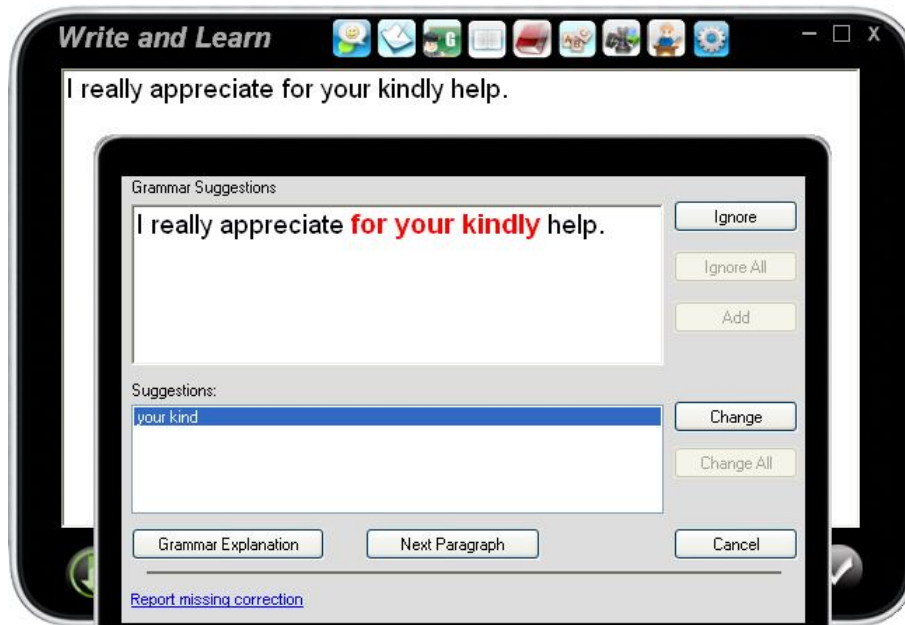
Write and Learn

G

— □ X

I really appreciate for your kindly help.

Grammar Suggestions

I really appreciate **for your kindly** help.

Ignore

Ignore All

Add

Suggestions:

your kind

Change

Change All

Grammar Explanation

Next Paragraph

Cancel

Report missing correction